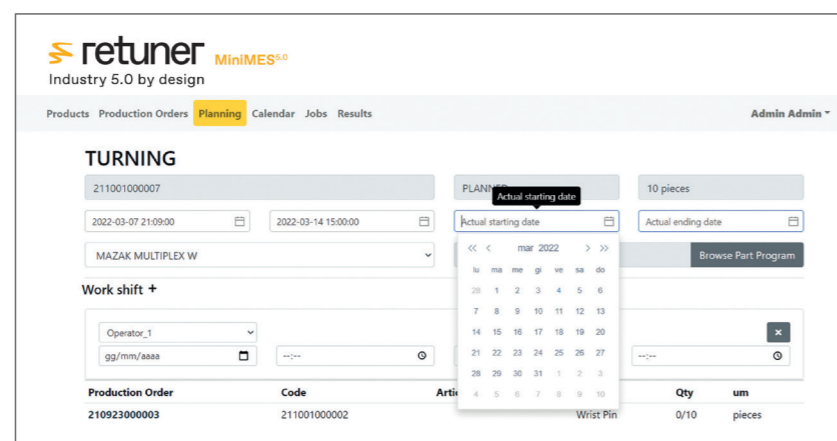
retuner MiniMES5.0
Industry 5.0 by design

Products Production Orders Planning Calendar Jobs Results Admin Admin

TURNING

211001000007
PLANNED
Actual starting date
10 pieces

2022-03-07 21:09:00
2022-03-14 15:00:00
Actual starting date
Actual ending date

MAZAK MULTIPLEX W
Browse Part Program

Work shift +

« ‹ mar 2022 › »

| lu | ma | me | gi | ve | sa | do |
|---|---|---|---|---|---|---|
| 28 | 1 | 2 | 3 | 4 | 5 | 6 |
| 7 | 8 | 9 | 10 | 11 | 12 | 13 |
| 14 | 15 | 16 | 17 | 18 | 19 | 20 |
| 21 | 22 | 23 | 24 | 25 | 26 | 27 |
| 28 | 29 | 30 | 31 | 1 | 2 | 3 |
| 4 | 5 | 6 | 7 | 8 | 9 | 10 |

Operator_1
×
gg/mm/aaaa
--:--
--:--

| Production Order | Code | Arti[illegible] | | Qty | um |
|---|---|---|---|---|---|
| 210923000003 | 211001000002 | | Wrist Pin | 0/10 | pieces |